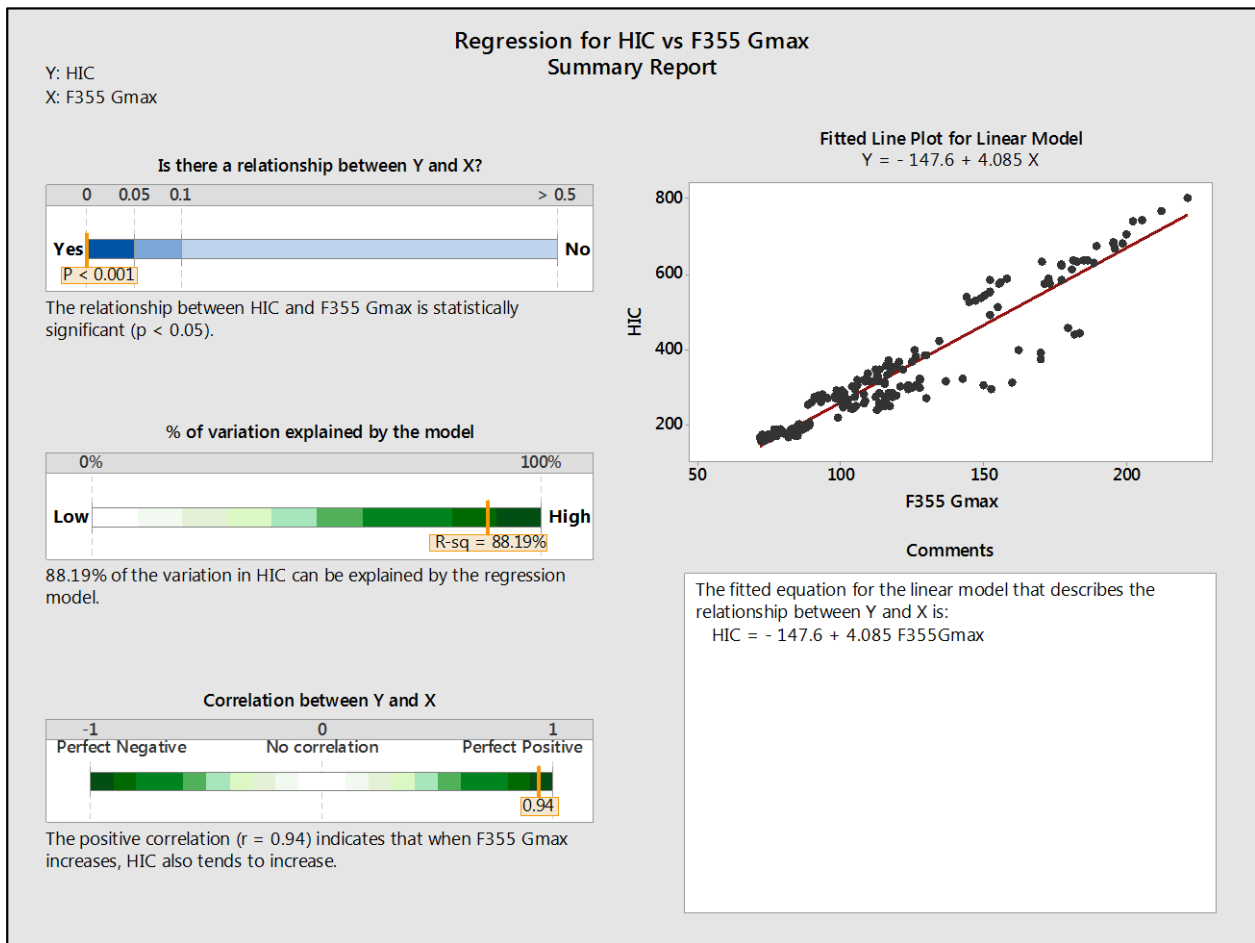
Regression for HIC vs F355 Gmax
Summary Report

Y: HIC
X: F355 Gmax

Is there a relationship between Y and X?

0 0.05 0.1 > 0.5

Yes No

P < 0.001

The relationship between HIC and F355 Gmax is statistically significant (p < 0.05).

% of variation explained by the model

0% 100%

Low High

R-sq = 88.19%

88.19% of the variation in HIC can be explained by the regression model.

Correlation between Y and X

-1 0 1

Perfect Negative No correlation Perfect Positive

0.94

The positive correlation (r = 0.94) indicates that when F355 Gmax increases, HIC also tends to increase.

Fitted Line Plot for Linear Model
Y = - 147.6 + 4.085 X

800
600
400
200
HIC
50 100 150 200
F355 Gmax

Comments

The fitted equation for the linear model that describes the relationship between Y and X is:
HIC = - 147.6 + 4.085 F355Gmax